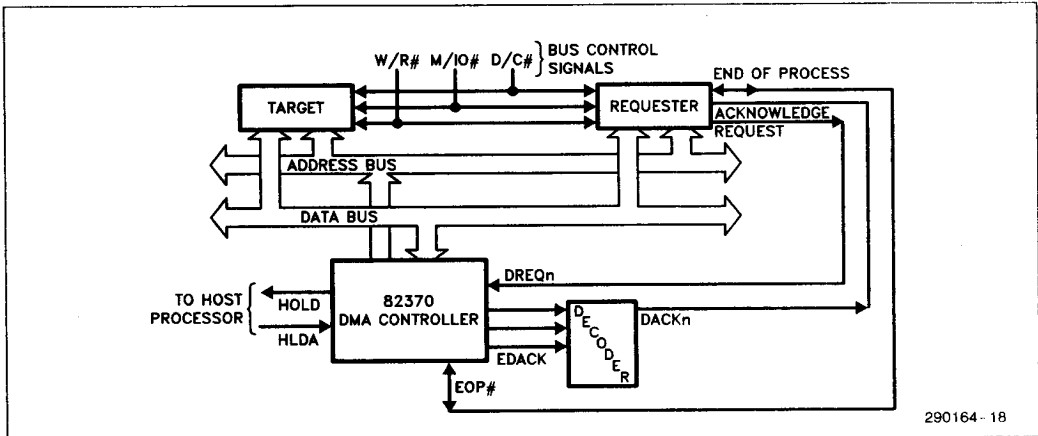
W/R# M/IO# D/C# BUS CONTROL SIGNALS

TARGET

REQUESTER

END OF PROCESS

ACKNOWLEDGE

REQUEST

ADDRESS BUS

DATA BUS

DREQn

TO HOST PROCESSOR

HOLD

HLDA

82370 DMA CONTROLLER

DECODER

DACKn

EDACK

EOP#

290164-18